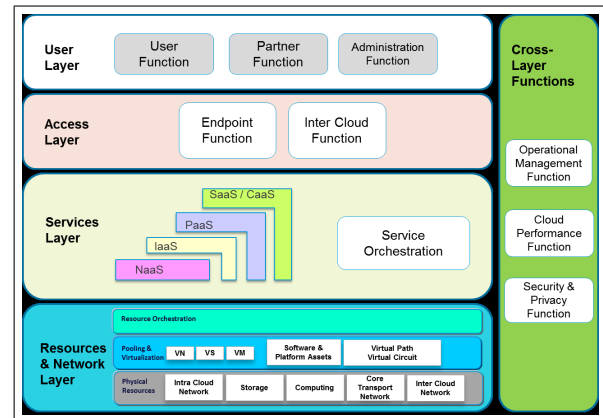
User Layer

User Function

Partner Function

Administration Function

Access Layer

Endpoint Function

Inter Cloud Function

Services Layer

SaaS / CaaS

PaaS

IaaS

NaaS

Service Orchestration

Resources & Network Layer

Resource Orchestration

Pooling & Virtualization

VN

VS

VM

Software & Platform Assets

Virtual Path Virtual Circuit

Physical Resources

Intra Cloud Network

Storage

Computing

Core Transport Network

Inter Cloud Network

Cross-Layer Functions

Operational Management Function

Cloud Performance Function

Security & Privacy Function